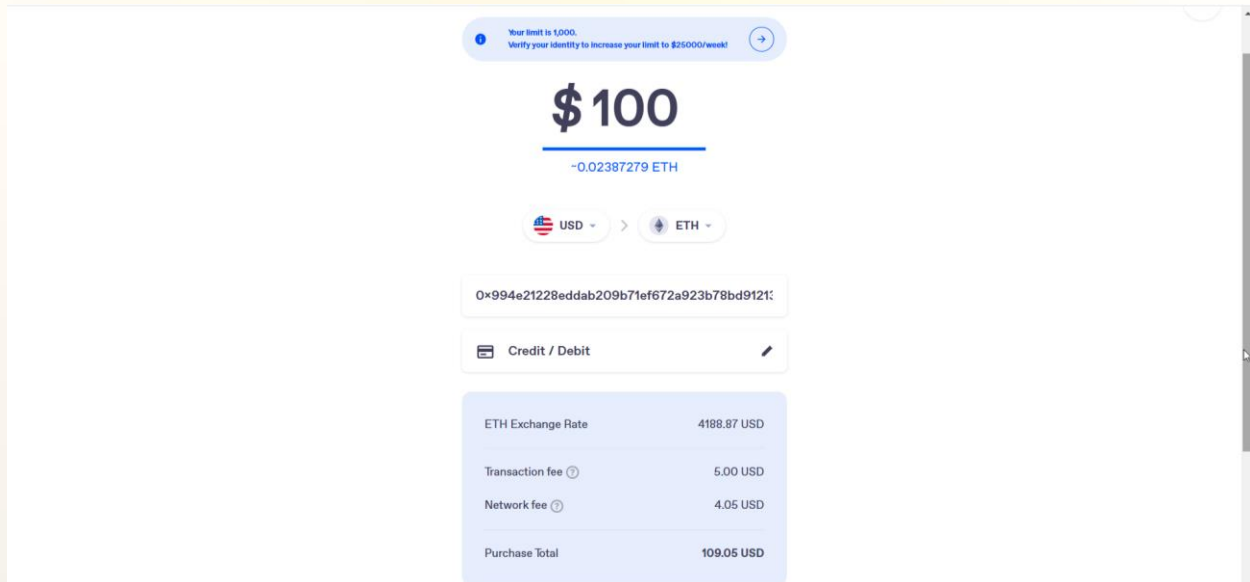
Your limit is 1,000.
Verify your identity to increase your limit to $25000/week!

$ 100

~0.02387279 ETH

USD > ETH

0×994e21228eddab209b71ef672a923b78bd9121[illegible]

Credit / Debit

ETH Exchange Rate 4188.87 USD

Transaction fee 5.00 USD

Network fee 4.05 USD

Purchase Total 109.05 USD